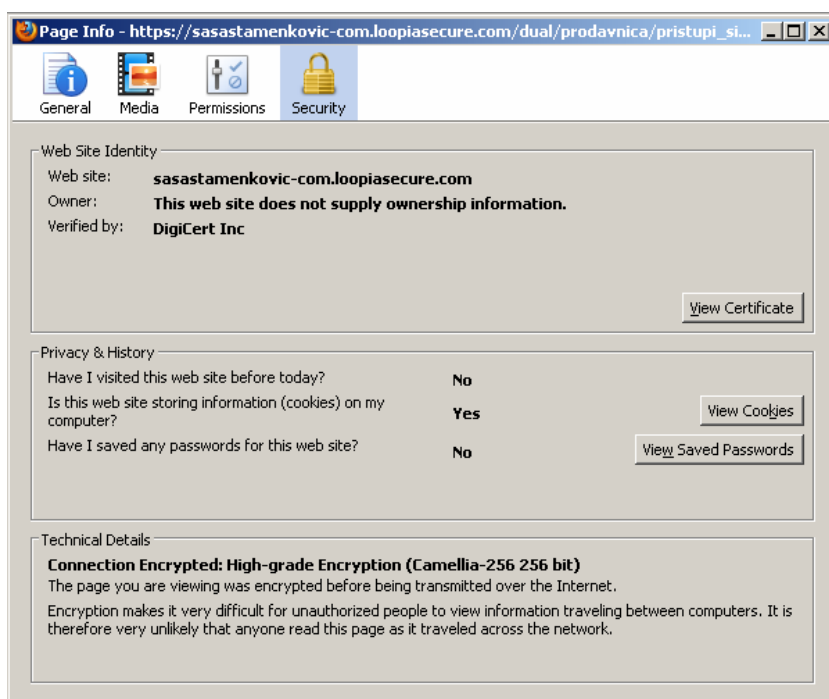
Page Info - https://sasastamenkovic-com.loopiasecure.com/dual/prodavnica/pristupi_si...

General Media Permissions Security

Web Site Identity

Web site: sasastamenkovic-com.loopiasecure.com

Owner: This web site does not supply ownership information.

Verified by: DigiCert Inc

View Certificate

Privacy & History

Have I visited this web site before today? No

Is this web site storing information (cookies) on my computer? Yes View Cookies

Have I saved any passwords for this web site? No View Saved Passwords

Technical Details

Connection Encrypted: High-grade Encryption (Camellia-256 256 bit)

The page you are viewing was encrypted before being transmitted over the Internet.

Encryption makes it very difficult for unauthorized people to view information traveling between computers. It is therefore very unlikely that anyone read this page as it traveled across the network.